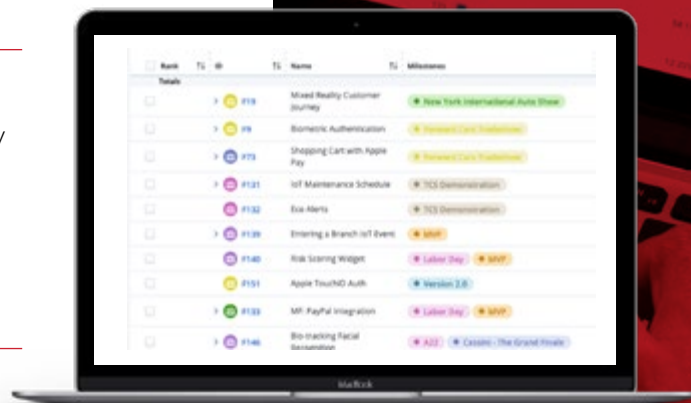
| Rank | ID | Name | Milestones |
|---|---|---|---|
| Totals | | | |
| | F19 | Mixed Reality Customer Journey | New York International Auto Show |
| | F9 | Biometric Authentication | Forward Cars Tradeshow |
| | F73 | Shopping Cart with Apple Pay | Forward Cars Tradeshow |
| | F131 | IoT Maintenance Schedule | TCS Demonstration |
| | F132 | Eco Alerts | TCS Demonstration |
| | F139 | Entering a Branch IoT Event | MVP |
| | F140 | Risk Scoring Widget | Labor Day, MVP |
| | F151 | Apple TouchID Auth | Version 2.0 |
| | F133 | MF: PayPal Integration | Labor Day, MVP |
| | F146 | Bio-tracking Facial Recognition | A22, Cassini - The Grand Finale |

MacBook